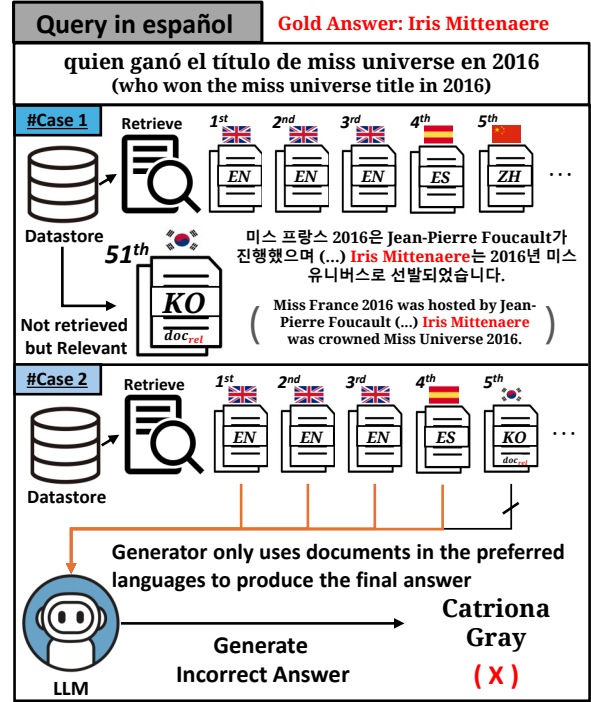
Query in español

Gold Answer: Iris Mittenaere

quien ganó el título de miss universe en 2016
(who won the miss universe title in 2016)

#Case 1

Retrieve

$1^{st}$ $2^{nd}$ $3^{rd}$ $4^{th}$ $5^{th}$

EN EN EN ES ZH …

Datastore

$51^{th}$

KO
$doc_{rel}$

Not retrieved but Relevant

미스 프랑스 2016은 Jean-Pierre Foucault가 진행했으며 (…) Iris Mittenaere는 2016년 미스 유니버스로 선발되었습니다.

( Miss France 2016 was hosted by Jean-Pierre Foucault (…) Iris Mittenaere was crowned Miss Universe 2016. )

#Case 2

Retrieve

$1^{st}$ $2^{nd}$ $3^{rd}$ $4^{th}$ $5^{th}$

EN EN EN ES KO
$doc_{rel}$ …

Datastore

Generator only uses documents in the preferred languages to produce the final answer

LLM

Generate
Incorrect Answer

Catriona
Gray

( X )